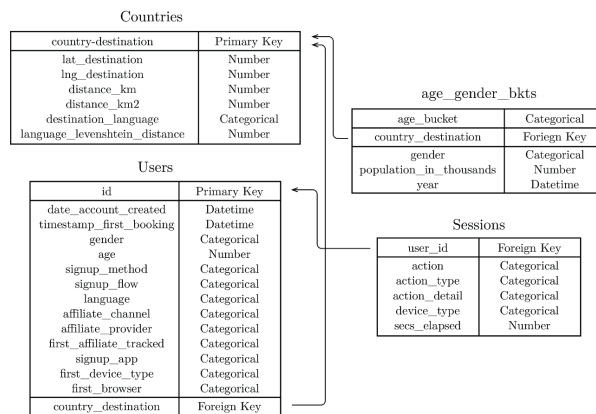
Countries

| country-destination | Primary Key |
|---|---|
| lat_destination | Number |
| lng_destination | Number |
| distance_km | Number |
| distance_km2 | Number |
| destination_language | Categorical |
| language_levenshtein_distance | Number |

age_gender_bkts

| age_bucket | Categorical |
|---|---|
| country_destination | Foriegn Key |
| gender | Categorical |
| population_in_thousands | Number |
| year | Datetime |

Users

| id | Primary Key |
|---|---|
| date_account_created | Datetime |
| timestamp_first_booking | Datetime |
| gender | Categorical |
| age | Number |
| signup_method | Categorical |
| signup_flow | Categorical |
| language | Categorical |
| affiliate_channel | Categorical |
| affiliate_provider | Categorical |
| first_affiliate_tracked | Categorical |
| signup_app | Categorical |
| first_device_type | Categorical |
| first_browser | Categorical |
| country_destination | Foreign Key |

Sessions

| user_id | Foreign Key |
|---|---|
| action | Categorical |
| action_type | Categorical |
| action_detail | Categorical |
| device_type | Categorical |
| secs_elapsed | Number |